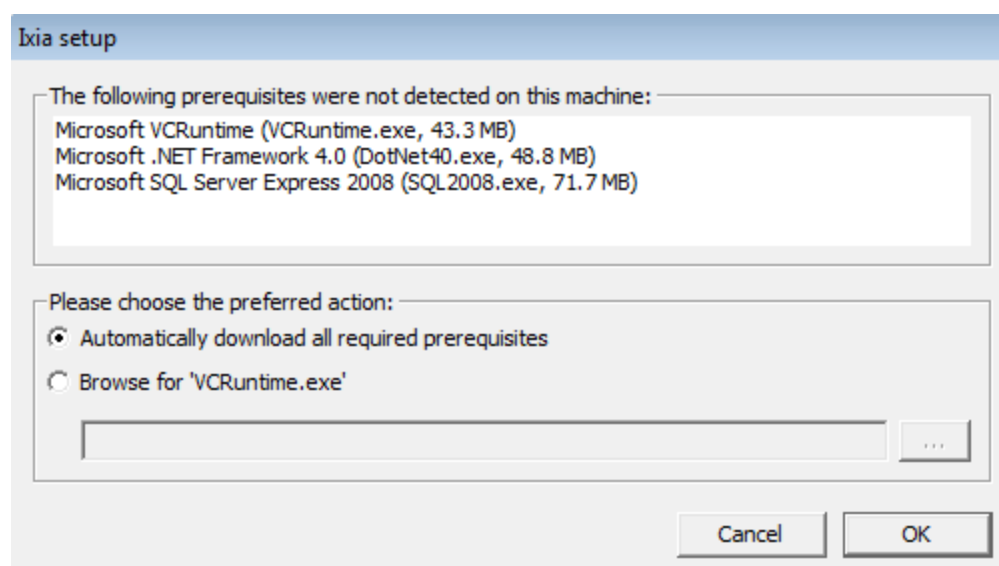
Ixia setup

The following prerequisites were not detected on this machine:

Microsoft VCRuntime (VCRuntime.exe, 43.3 MB)
Microsoft .NET Framework 4.0 (DotNet40.exe, 48.8 MB)
Microsoft SQL Server Express 2008 (SQL2008.exe, 71.7 MB)

Please choose the preferred action:

Automatically download all required prerequisites

Browse for 'VCRuntime.exe'

...

Cancel

OK